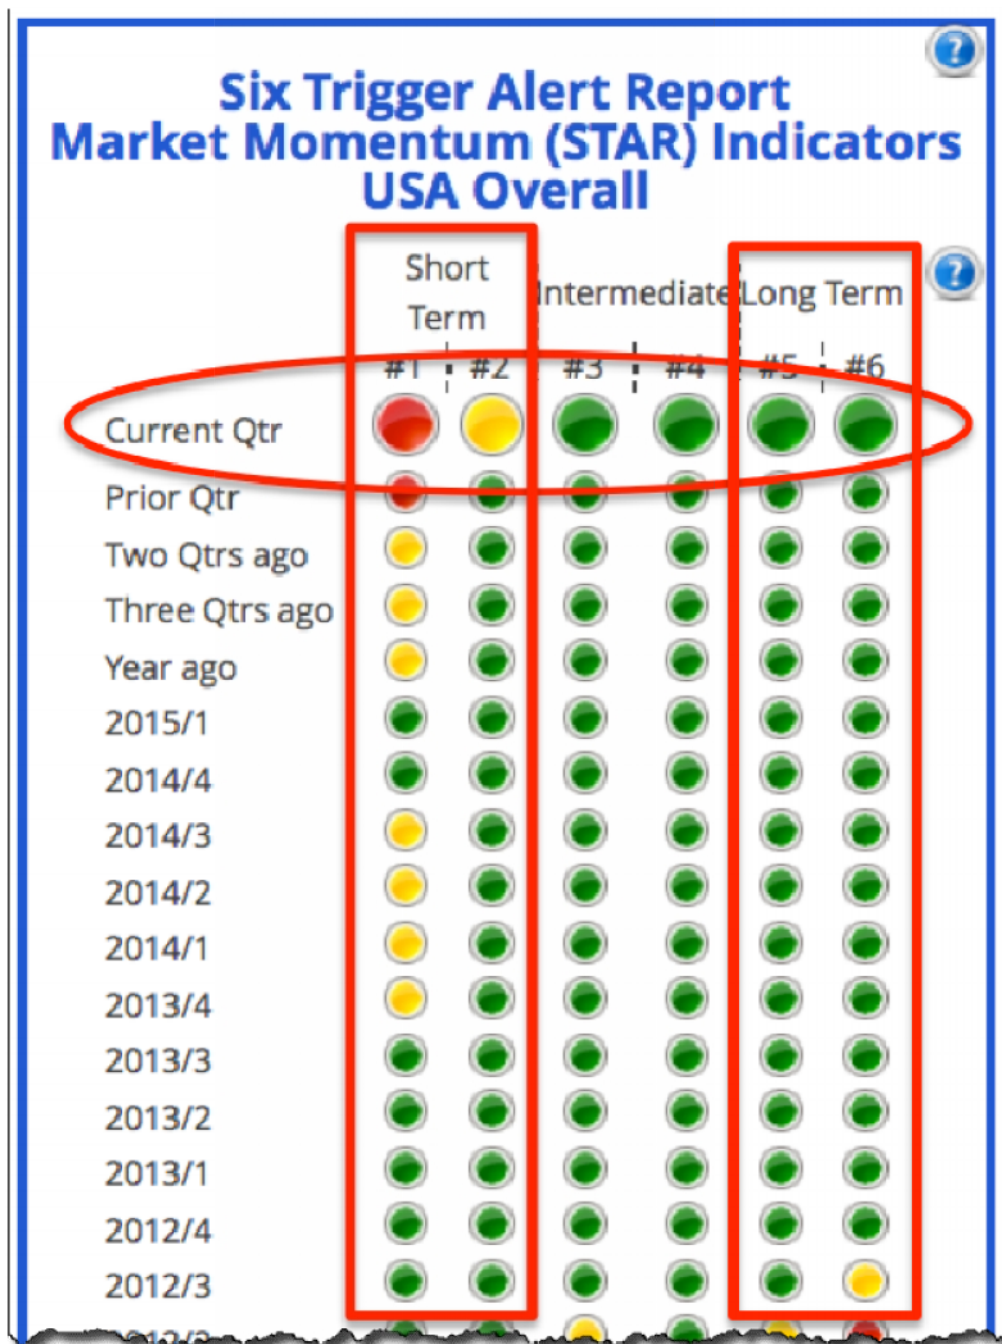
?

Six Trigger Alert Report
Market Momentum (STAR) Indicators
USA Overall

?

| | Short Term | | Intermediate | | Long Term | |
|---|---|---|---|---|---|---|
| | #1 | #2 | #3 | #4 | #5 | #6 |
| Current Qtr | | | | | | |
| Prior Qtr | | | | | | |
| Two Qtrs ago | | | | | | |
| Three Qtrs ago | | | | | | |
| Year ago | | | | | | |
| 2015/1 | | | | | | |
| 2014/4 | | | | | | |
| 2014/3 | | | | | | |
| 2014/2 | | | | | | |
| 2014/1 | | | | | | |
| 2013/4 | | | | | | |
| 2013/3 | | | | | | |
| 2013/2 | | | | | | |
| 2013/1 | | | | | | |
| 2012/4 | | | | | | |
| 2012/3 | | | | | | |